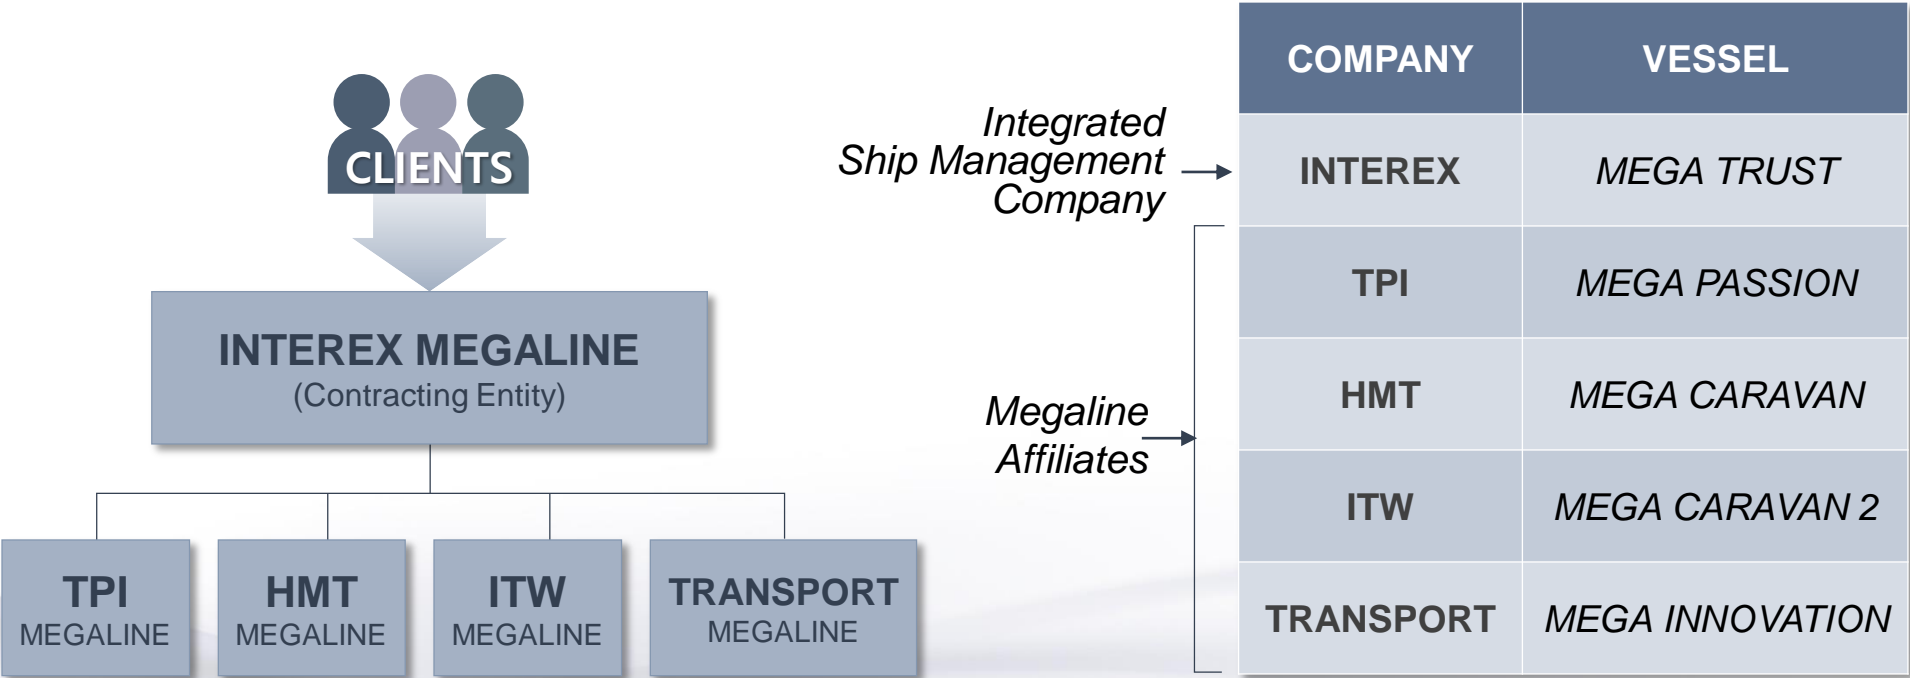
CLIENTS

INTEREX MEGALINE
(Contracting Entity)

TPI
MEGALINE

HMT
MEGALINE

ITW
MEGALINE

TRANSPORT
MEGALINE

Integrated Ship Management Company

Megaline Affiliates

| COMPANY | VESSEL |
|---|---|
| INTEREX | MEGA TRUST |
| TPI | MEGA PASSION |
| HMT | MEGA CARAVAN |
| ITW | MEGA CARAVAN 2 |
| TRANSPORT | MEGA INNOVATION |